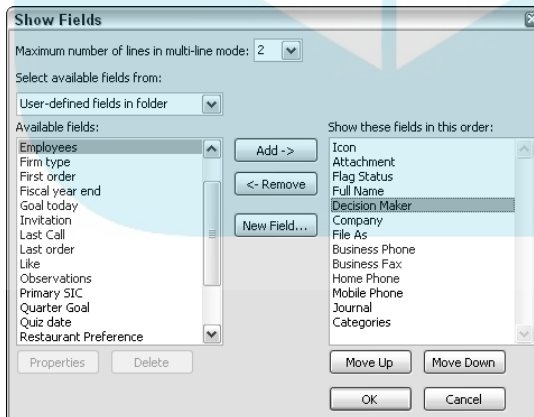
Show Fields

Maximum number of lines in multi-line mode: 2

Select available fields from:

User-defined fields in folder

Available fields:

Employees
Firm type
First order
Fiscal year end
Goal today
Invitation
Last Call
Last order
Like
Observations
Primary SIC
Quarter Goal
Quiz date
Restaurant Preference

Add ->

<- Remove

New Field...

Show these fields in this order:

Icon
Attachment
Flag Status
Full Name
Decision Maker
Company
File As
Business Phone
Business Fax
Home Phone
Mobile Phone
Journal
Categories

Properties

Delete

Move Up

Move Down

OK

Cancel